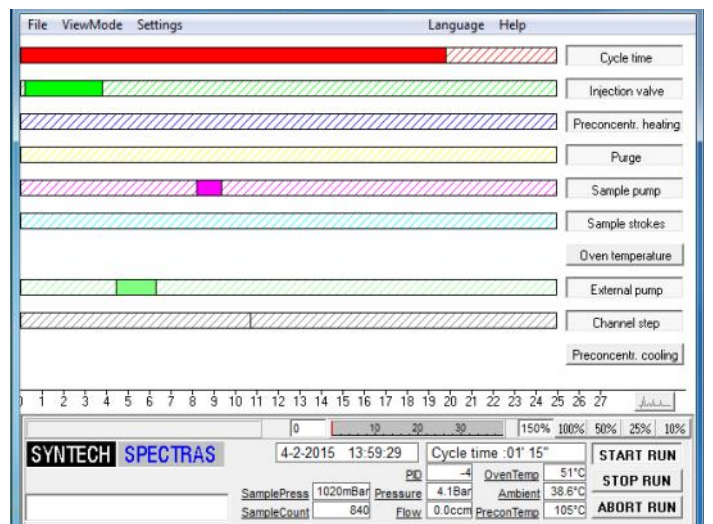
File ViewMode Settings Language Help

Cycle time
Injection valve
Preconcentr. heating
Purge
Sample pump
Sample strokes
Oven temperature
External pump
Channel step
Preconcentr. cooling

0 1 2 3 4 5 6 7 8 9 10 11 12 13 14 15 16 17 18 19 20 21 22 23 24 25 26 27

0 10 20 30 150% 100% 50% 25% 10%

SYNTECH SPECTRAS

4-2-2015 13:59:29
Cycle time :01' 15"
START RUN
STOP RUN
ABORT RUN

PID -4
OvenTemp 51°C
SamplePress 1020mBar
Pressure 4.1Bar
Ambient 38.6°C
SampleCount 840
Flow 0.0ccm
PreconTemp 105°C